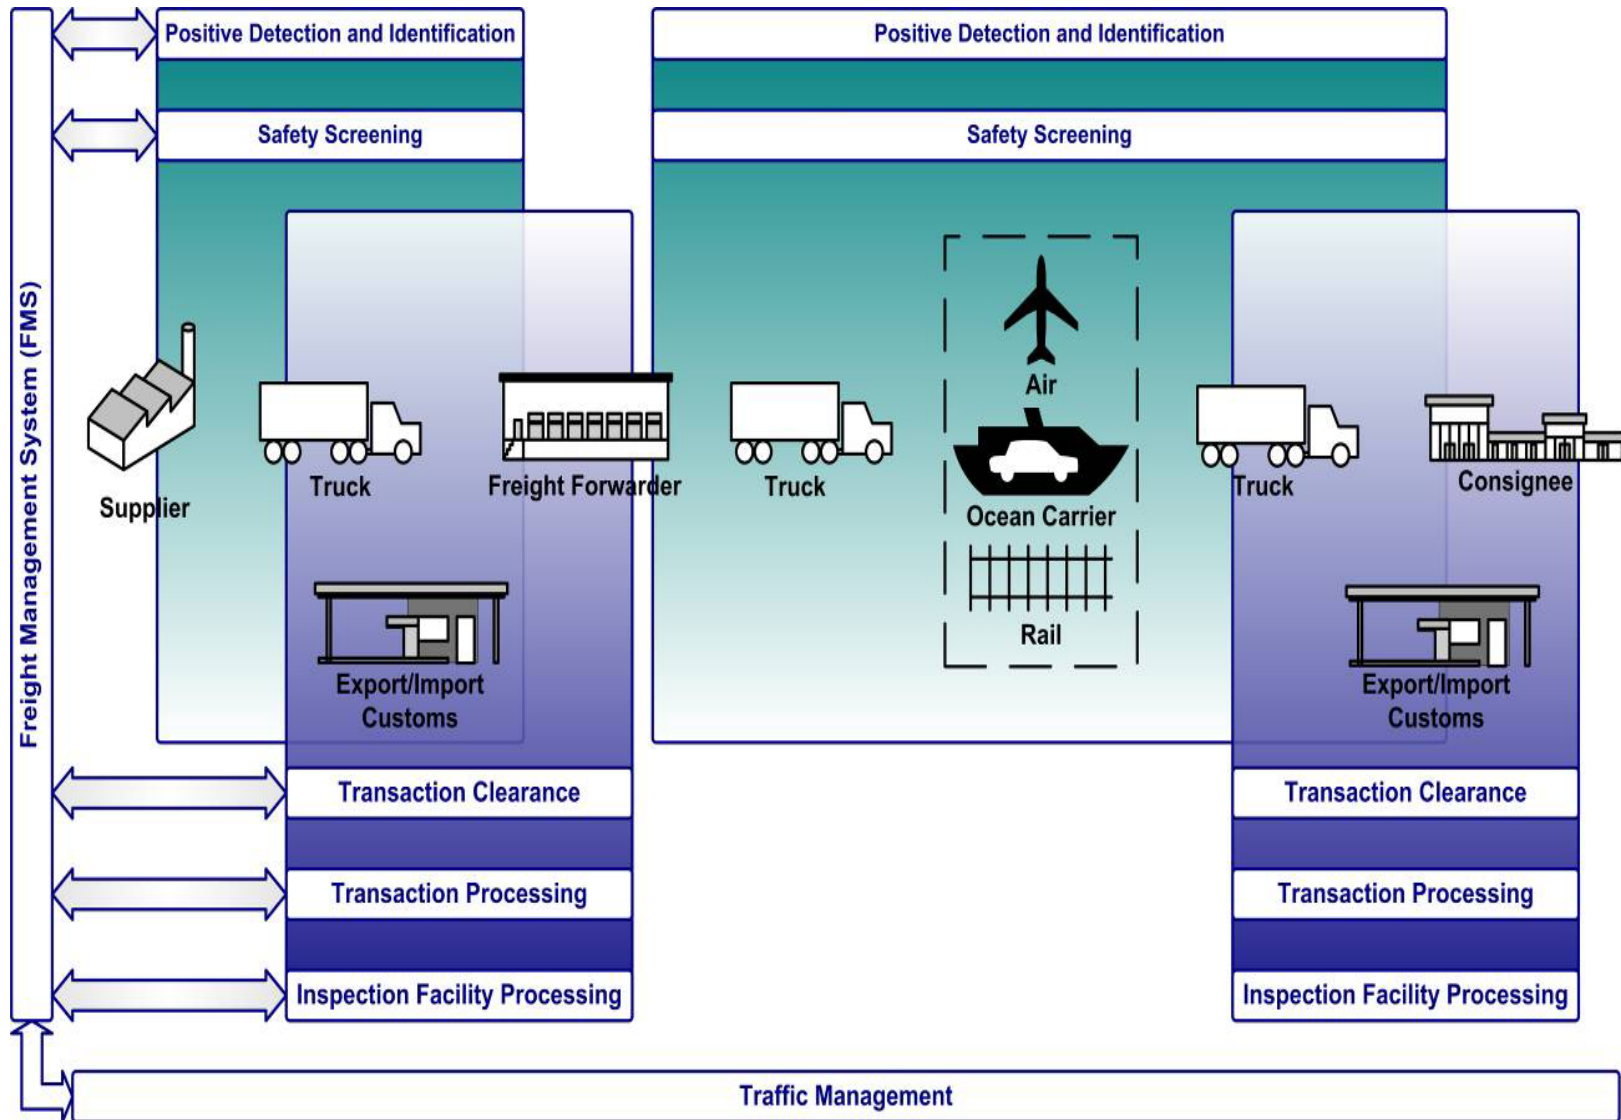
Freight Management System (FMS)

Positive Detection and Identification

Safety Screening

Positive Detection and Identification

Safety Screening

Supplier

Truck

Freight Forwarder

Truck

Air

Ocean Carrier

Rail

Truck

Consignee

Export/Import Customs

Export/Import Customs

Transaction Clearance

Transaction Processing

Inspection Facility Processing

Transaction Clearance

Transaction Processing

Inspection Facility Processing

Traffic Management